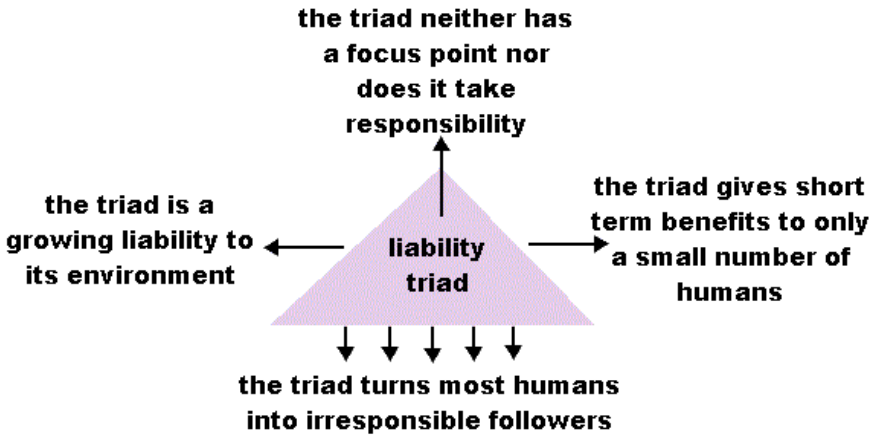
the triad neither has a focus point nor does it take responsibility

the triad is a growing liability to its environment

liability triad

the triad gives short term benefits to only a small number of humans

the triad turns most humans into irresponsible followers